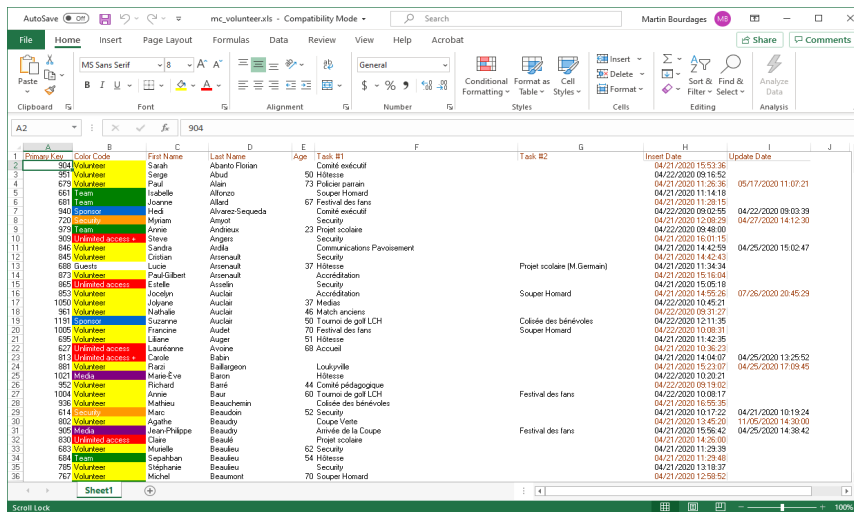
AutoSave Off mc_volunteer.xls - Compatibility Mode Search Martin Bourdages MB

File Home Insert Page Layout Formulas Data Review View Help Acrobat Share Comments

Paste Clipboard MS Sans Serif 8 A A B I U Font Alignment General $ % Number Conditional Formatting Format as Table Cell Styles Styles Insert Delete Format Cells Sort & Filter Find & Select Editing Analyze Data Analysis

A2 904

| | A | B | C | D | E | F | G | H | I |
|---|---|---|---|---|---|---|---|---|---|
| 1 | Primary Key | Color Code | First Name | Last Name | Age | Task #1 | Task #2 | Insert Date | Update Date |
| 2 | 904 | Volunteer | Sarah | Abanto Florian | | Comité exécutif | | 04/21/2020 15:53:36 | |
| 3 | 951 | Volunteer | Serge | Abud | 50 | Hôtesse | | 04/22/2020 09:16:52 | |
| 4 | 679 | Volunteer | Paul | Alain | 73 | Policier parrain | | 04/21/2020 11:26:36 | 05/17/2020 11:07:21 |
| 5 | 661 | Team | Isabelle | Alfonzo | | Souper Homard | | 04/21/2020 11:14:18 | |
| 6 | 681 | Team | Joanne | Allard | 67 | Festival des fans | | 04/21/2020 11:28:15 | |
| 7 | 940 | Sponsor | Hedi | Alvarez-Sequeda | | Comité exécutif | | 04/22/2020 09:02:55 | 04/22/2020 09:03:39 |
| 8 | 720 | Security | Myriam | Amyot | | Security | | 04/21/2020 12:08:29 | 04/21/2020 14:12:30 |
| 9 | 979 | Team | Annie | Andrieux | 23 | Projet scolaire | | 04/22/2020 09:48:00 | |
| 10 | 909 | Unlimited access + | Steve | Angers | | Security | | 04/21/2020 16:01:15 | |
| 11 | 846 | Volunteer | Sandra | Ardila | | Communications Pavoisement | | 04/21/2020 14:42:59 | 04/25/2020 15:02:47 |
| 12 | 845 | Volunteer | Cristian | Arsenault | | Security | | 04/21/2020 14:42:43 | |
| 13 | 688 | Guests | Lucie | Arsenault | 37 | Hôtesse | Projet scolaire (M.Germain) | 04/21/2020 11:34:34 | |
| 14 | 873 | Volunteer | Paul-Gilbert | Arsenault | | Accréditation | | 04/21/2020 15:16:04 | |
| 15 | 865 | Unlimited access | Estelle | Asselin | | Security | | 04/21/2020 15:05:18 | |
| 16 | 853 | Volunteer | Jocelyn | Auclair | | Accréditation | Souper Homard | 04/21/2020 14:55:26 | 07/26/2020 20:45:29 |
| 17 | 1050 | Volunteer | Jolyane | Auclair | 37 | Medias | | 04/22/2020 10:45:21 | |
| 18 | 961 | Volunteer | Nathalie | Auclair | 46 | Match anciens | | 04/22/2020 09:31:27 | |
| 19 | 1191 | Sponsor | Suzanne | Auclair | 50 | Tournoi de golf LCH | Colisée des bénévoles | 04/22/2020 12:11:35 | |
| 20 | 1005 | Volunteer | Francine | Audet | 70 | Festival des fans | Souper Homard | 04/22/2020 10:08:31 | |
| 21 | 695 | Volunteer | Liliane | Auger | 51 | Hôtesse | | 04/21/2020 11:42:35 | |
| 22 | 627 | Unlimited access | Lauréanne | Avoine | 68 | Accueil | | 04/21/2020 10:36:23 | |
| 23 | 813 | Unlimited access + | Carole | Babin | | | | 04/21/2020 14:04:07 | 04/25/2020 13:25:52 |
| 24 | 881 | Volunteer | Razzi | Baillargeon | | Loukyville | | 04/21/2020 15:23:07 | 04/25/2020 17:09:45 |
| 25 | 1021 | Media | Marie-Ève | Baron | | Hôtesse | | 04/22/2020 10:20:21 | |
| 26 | 952 | Volunteer | Richard | Barré | 44 | Comité pédagogique | | 04/22/2020 09:19:02 | |
| 27 | 1004 | Volunteer | Annie | Baur | 60 | Tournoi de golf LCH | Festival des fans | 04/22/2020 10:08:17 | |
| 28 | 936 | Volunteer | Mathieu | Beauchemin | | Colisée des bénévoles | | 04/21/2020 16:55:35 | |
| 29 | 614 | Security | Marc | Beaudoin | 52 | Security | | 04/21/2020 10:17:22 | 04/21/2020 10:19:24 |
| 30 | 802 | Volunteer | Agathe | Beaudry | | Coupe Verte | | 04/21/2020 13:45:20 | 11/05/2020 14:30:00 |
| 31 | 905 | Media | Jean-Philippe | Beaudry | | Arrivée de la Coupe | Festival des fans | 04/21/2020 15:56:42 | 04/25/2020 14:38:42 |
| 32 | 830 | Unlimited access | Claire | Beaulé | | Projet scolaire | | 04/21/2020 14:26:00 | |
| 33 | 683 | Volunteer | Murielle | Beaulieu | 62 | Security | | 04/21/2020 11:29:39 | |
| 34 | 684 | Team | Sephabian | Beaulieu | 54 | Hôtesse | | 04/21/2020 11:29:48 | |
| 35 | 785 | Volunteer | Stéphanie | Beaulieu | | Security | | 04/21/2020 13:18:37 | |
| 36 | 767 | Volunteer | Michel | Beaumont | 70 | Souper Homard | | 04/21/2020 12:58:52 | |

Sheet1

Scroll Lock 100%